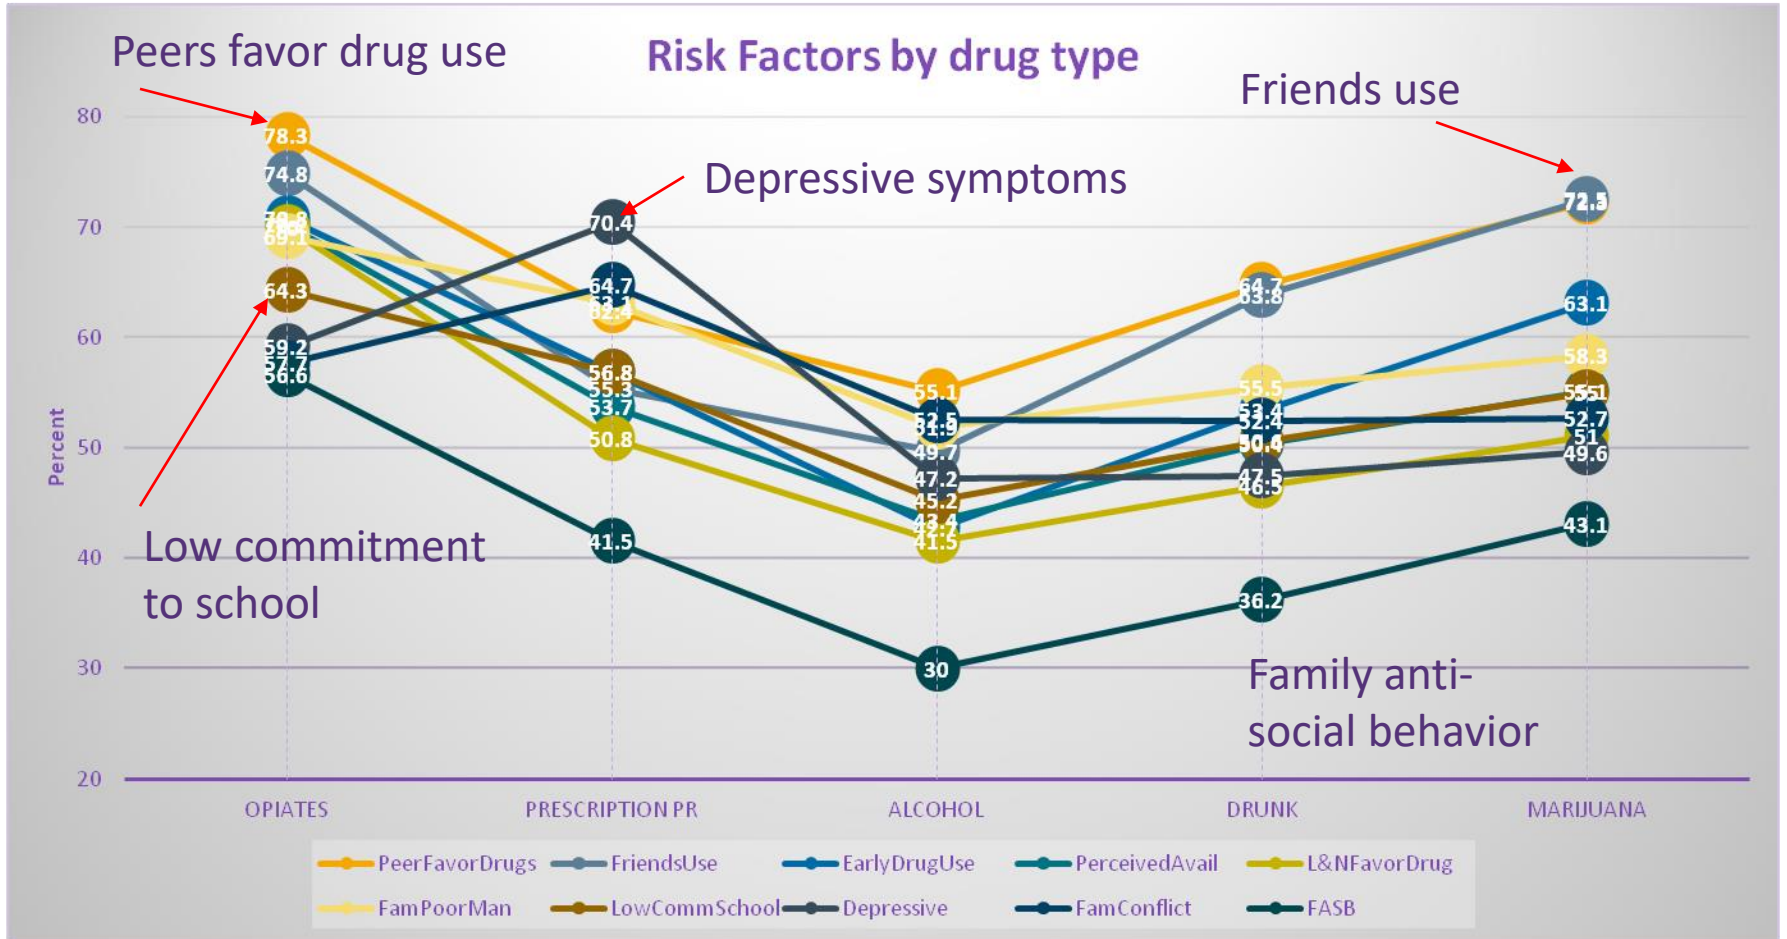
Peers favor drug use

Risk Factors by drug type

Friends use

Depressive symptoms

Low commitment to school

Family anti-social behavior

80
70
60
50
40
30
20

Percent

78.3
74.8
70.8
69.1
64.3
59.2
57.7
56.6

70.4
64.7
63.1
62.4
56.8
55.3
53.7
50.8
41.5

55.1
52.5
51.9
49.7
47.2
45.2
43.4
41.5
30

64.7
63.8
55.5
53.4
52.4
50.4
47.5
46.5
36.2

72.5
63.1
58.3
55.1
52.7
51
49.6
43.1

OPIATES
PRESCRIPTION PR
ALCOHOL
DRUNK
MARIJUANA

PeerFavorDrugs
FriendsUse
EarlyDrugUse
PerceivedAvail
L&NFavorDrug
FamPoorMan
LowCommSchool
Depressive
FamConflict
FASB